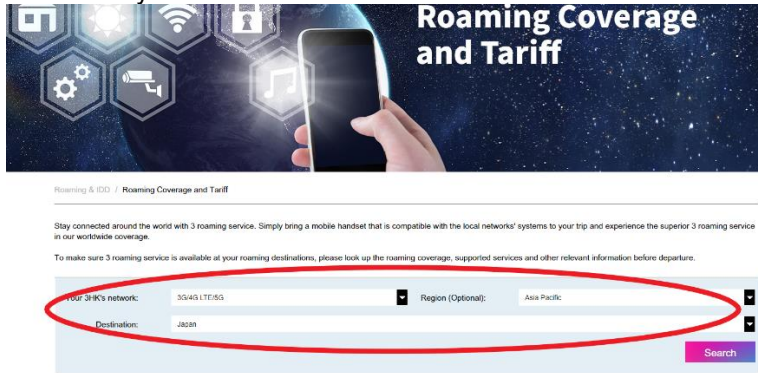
Roaming Coverage and Tariff

Roaming & IDD / Roaming Coverage and Tariff

Stay connected around the world with 3 roaming service. Simply bring a mobile handset that is compatible with the local networks' systems to your trip and experience the superior 3 roaming service in our worldwide coverage.

To make sure 3 roaming service is available at your roaming destinations, please look up the roaming coverage, supported services and other relevant information before departure.

Your 3HK's network: 3G/4G LTE/5G
Region (Optional): Asia Pacific
Destination: Japan
Search